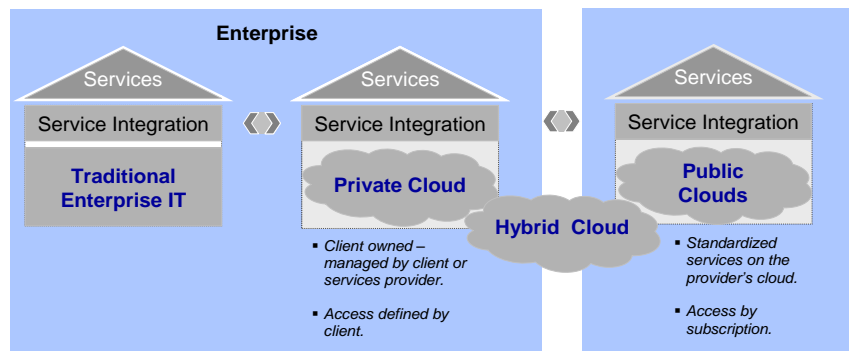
Enterprise

Services

Service Integration

Traditional Enterprise IT

Services

Service Integration

Private Cloud

▪ Client owned – managed by client or services provider.

▪ Access defined by client.

Hybrid Cloud

Services

Service Integration

Public Clouds

▪ Standardized services on the provider's cloud.

▪ Access by subscription.